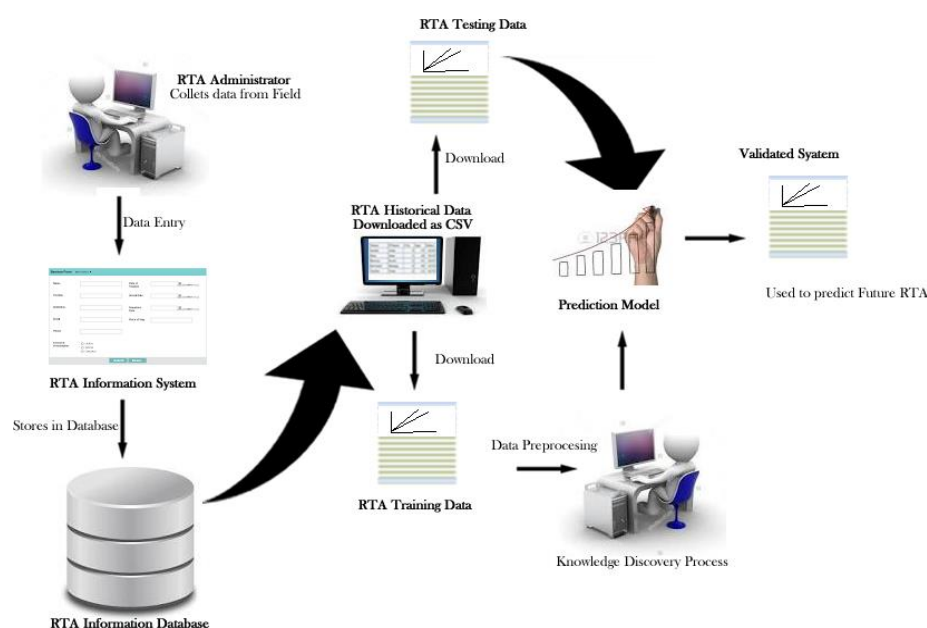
RTA Testing Data

RTA Administrator
Collets data from Field

Download

Validated Syatem

Data Entry

RTA Historical Data
Downloaded as CSV

Prediction Model

Used to predict Future RTA

RTA Information System

Download

Stores in Database

Data Preprocesing

RTA Training Data

Knowledge Discovery Process

RTA Information Database